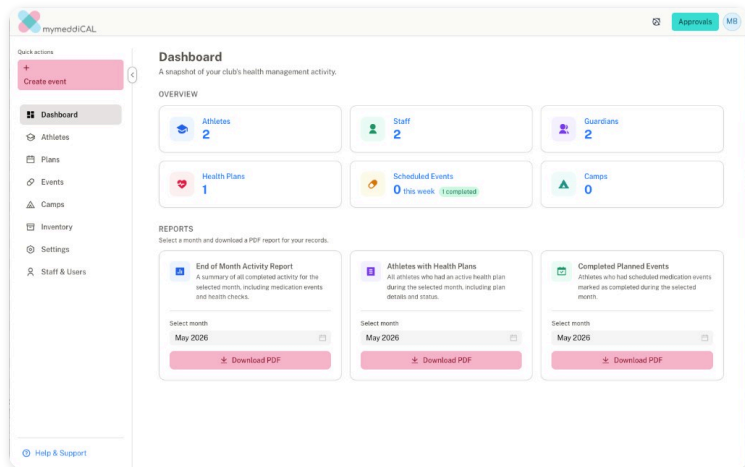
mymeddiCAL

Approvals MB

Quick actions

+
Create event

Dashboard
Athletes
Plans
Events
Camps
Inventory
Settings
Staff & Users

Help & Support

Dashboard

A snapshot of your club's health management activity.

OVERVIEW

Athletes
2

Staff
2

Guardians
2

Health Plans
1

Scheduled Events
0 this week 1 completed

Camps
0

REPORTS

Select a month and download a PDF report for your records.

End of Month Activity Report
A summary of all completed activity for the selected month, including medication events and health checks.

Select month
May 2026

Download PDF

Athletes with Health Plans
All athletes who had an active health plan during the selected month, including plan details and status.

Select month
May 2026

Download PDF

Completed Planned Events
Athletes who had scheduled medication events marked as completed during the selected month.

Select month
May 2026

Download PDF